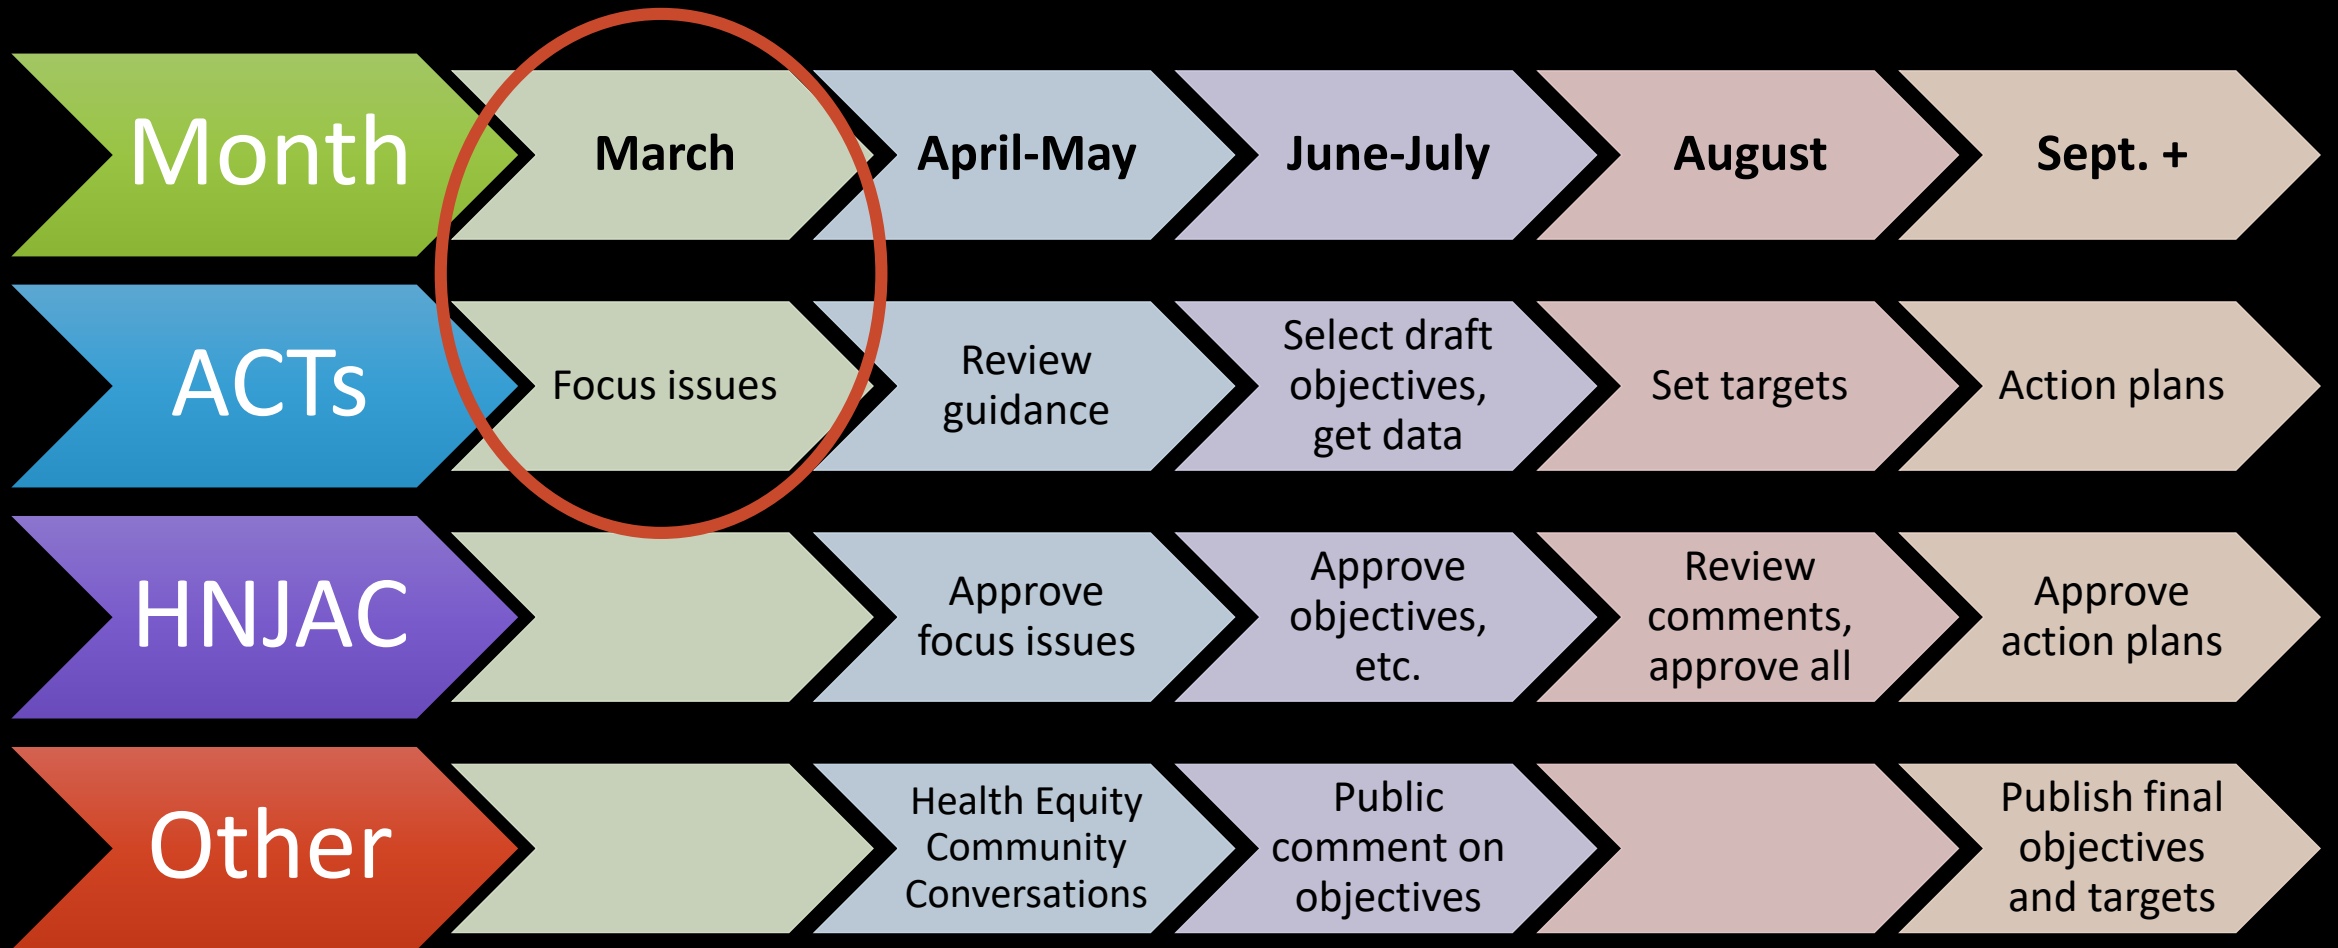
| Month | March | April-May | June-July | August | Sept. + |
|---|---|---|---|---|---|
| ACTs | Focus issues | Review guidance | Select draft objectives, get data | Set targets | Action plans |
| HNJAC | | Approve focus issues | Approve objectives, etc. | Review comments, approve all | Approve action plans |
| Other | | Health Equity Community Conversations | Public comment on objectives | | Publish final objectives and targets |